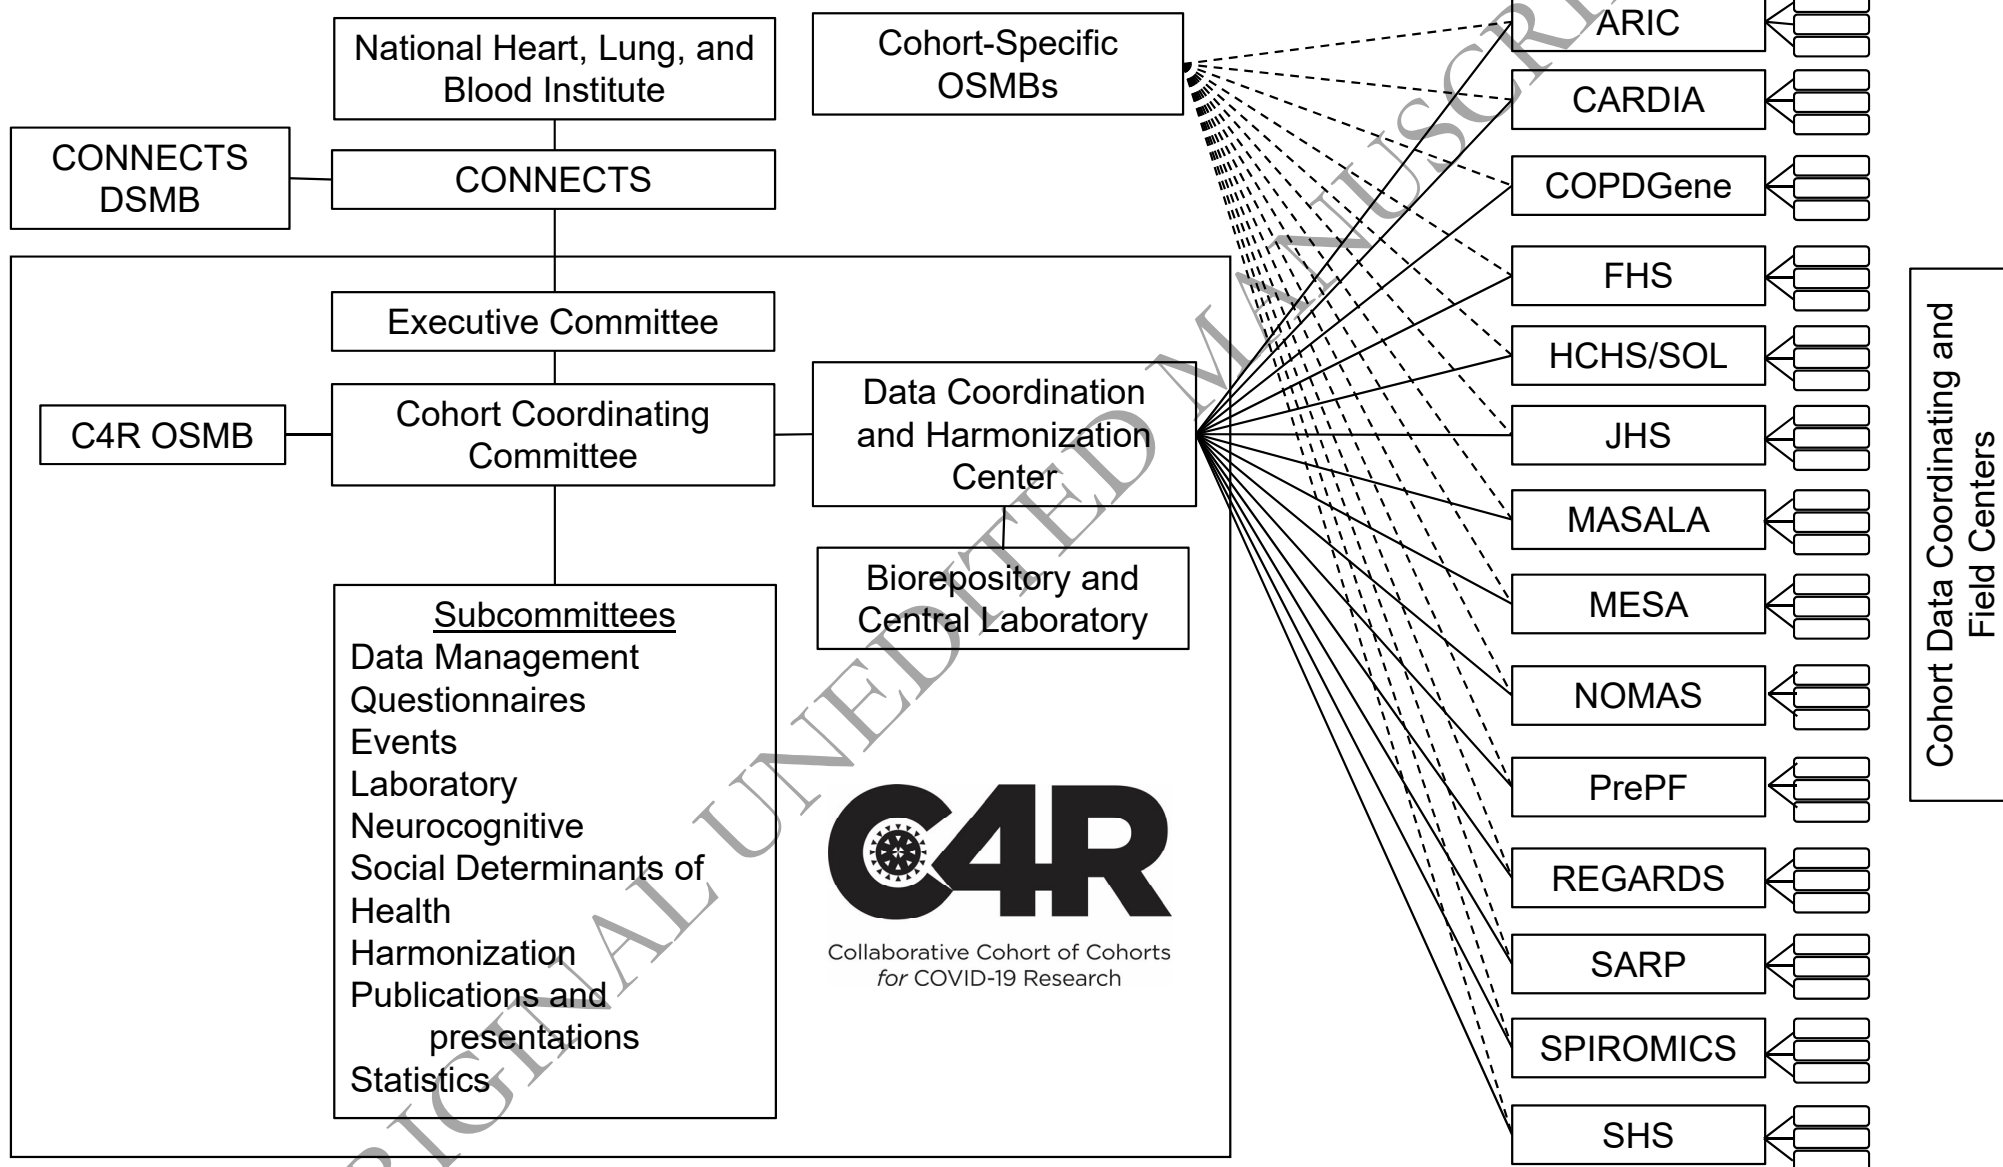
National Heart, Lung, and Blood Institute

Cohort-Specific OSMBs

CONNECTS DSMB

CONNECTS

Executive Committee

C4R OSMB

Cohort Coordinating Committee

Data Coordination and Harmonization Center

Biorepository and Central Laboratory

Subcommittees
Data Management
Questionnaires
Events
Laboratory
Neurocognitive
Social Determinants of Health
Harmonization
Publications and presentations
Statistics

C4R
Collaborative Cohort of Cohorts *for* COVID-19 Research

ARIC
CARDIA
COPDGene
FHS
HCHS/SOL
JHS
MASALA
MESA
NOMAS
PrePF
REGARDS
SARP
SPIROMICS
SHS

Cohort Data Coordinating and Field Centers

ORIGINAL UNEDITED MANUSCRIPT